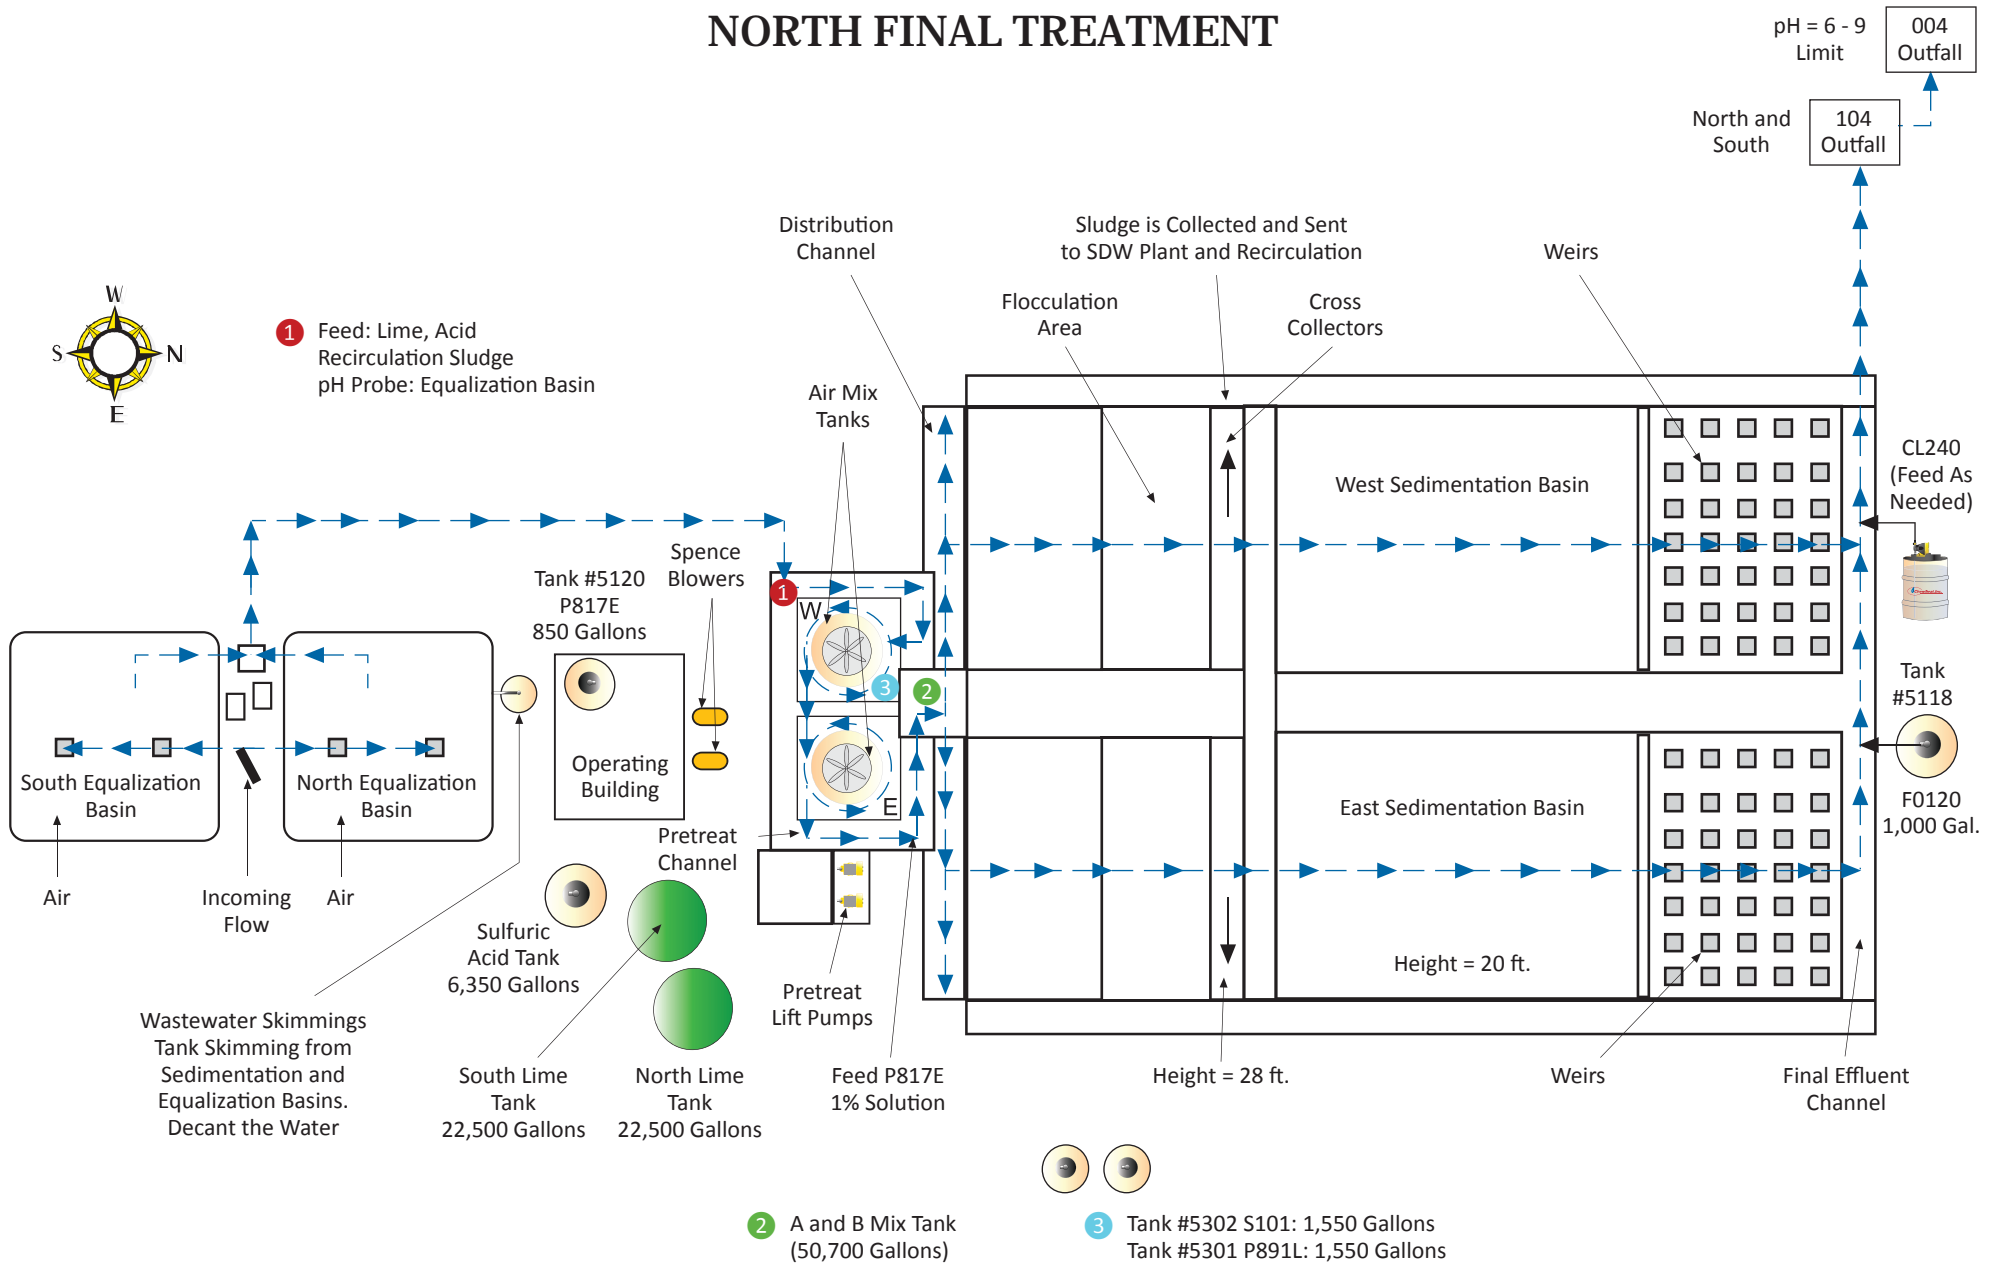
NORTH FINAL TREATMENT

pH = 6 - 9
Limit

004
Outfall

North and
South

104
Outfall

W
S
N
E

1 Feed: Lime, Acid
Recirculation Sludge
pH Probe: Equalization Basin

Distribution
Channel

Sludge is Collected and Sent
to SDW Plant and Recirculation

Weirs

Flocculation
Area

Cross
Collectors

Air Mix
Tanks

West Sedimentation Basin

CL240
(Feed As
Needed)

Spence
Blowers

Tank #5120
P817E
850 Gallons

1
W
3
2
E

Tank
#5118

South Equalization
Basin

North Equalization
Basin

Operating
Building

East Sedimentation Basin

F0120
1,000 Gal.

Pretreat
Channel

Air

Incoming
Flow

Air

Sulfuric
Acid Tank
6,350 Gallons

Height = 20 ft.

Pretreat
Lift Pumps

Wastewater Skimmings
Tank Skimming from
Sedimentation and
Equalization Basins.
Decant the Water

South Lime
Tank
22,500 Gallons

North Lime
Tank
22,500 Gallons

Feed P817E
1% Solution

Height = 28 ft.

Weirs

Final Effluent
Channel

2 A and B Mix Tank
(50,700 Gallons)

3 Tank #5302 S101: 1,550 Gallons
Tank #5301 P891L: 1,550 Gallons